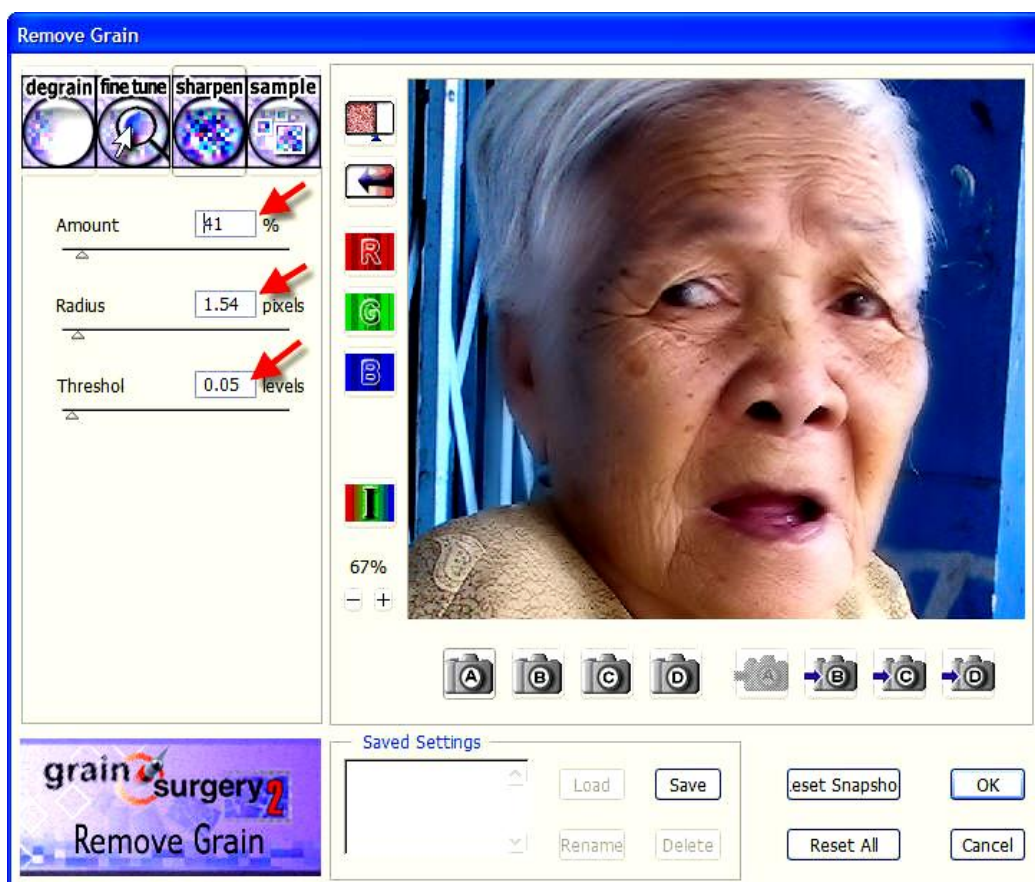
Remove Grain

degrain fine tune sharpen sample

Amount 41 %

Radius 1.54 pixels

Threshol 0.05 levels

R
G
B
I

67%
− +

A B C D A B C D

grain surgery 2
Remove Grain

Saved Settings

Load Save
Rename Delete

.eset Snapsho OK
Reset All Cancel